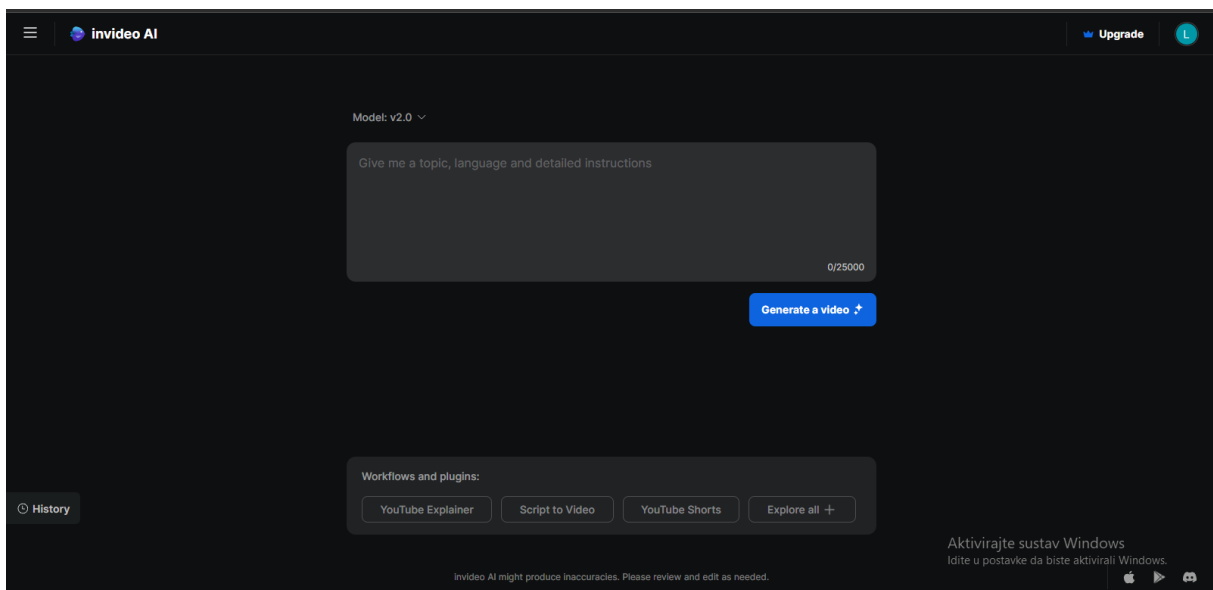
invideo AI

Upgrade

L

Model: v2.0

Give me a topic, language and detailed instructions

0/25000

Generate a video

Workflows and plugins:

YouTube Explainer

Script to Video

YouTube Shorts

Explore all +

History

Aktivirajte sustav Windows
Idite u postavke da biste aktivirali Windows.

invideo AI might produce inaccuracies. Please review and edit as needed.